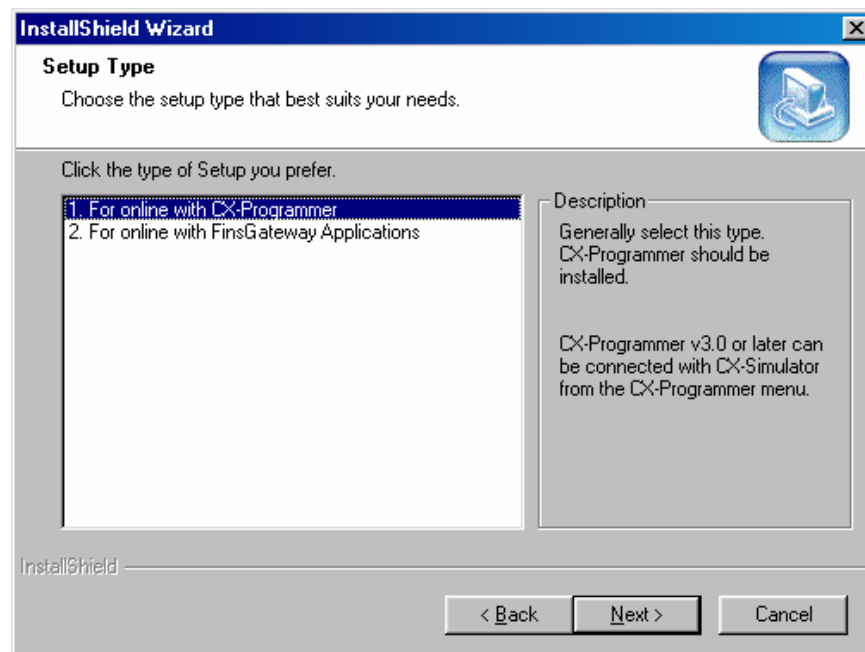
InstallShield Wizard

Setup Type

Choose the setup type that best suits your needs.

Click the type of Setup you prefer.

1. For online with CX-Programmer
2. For online with FinsGateway Applications

Description

Generally select this type. CX-Programmer should be installed.

CX-Programmer v3.0 or later can be connected with CX-Simulator from the CX-Programmer menu.

InstallShield

< Back

Next >

Cancel